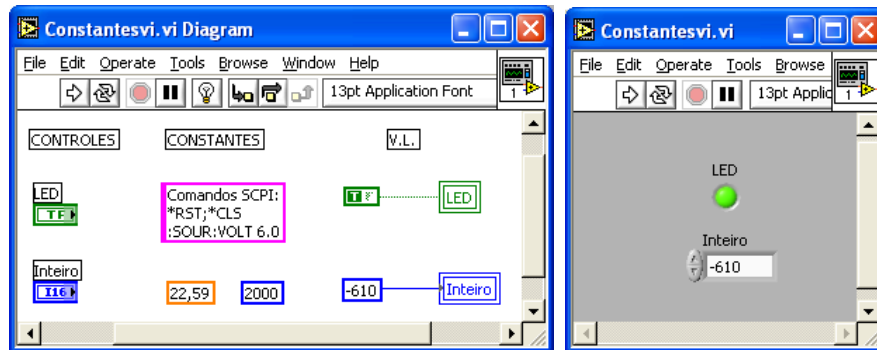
Constantesvi.vi Diagram

File Edit Operate Tools Browse Window Help

13pt Application Font

CONTROLES

CONSTANTES

V.L.

LED

TF

Comandos SCPI:
*RST;*CLS
:SOUR:VOLT 6.0

LED

Inteiro

I16

22,59

2000

-610

Inteiro

Constantesvi.vi

File Edit Operate Tools Browse

13pt Applic

LED

Inteiro

-610